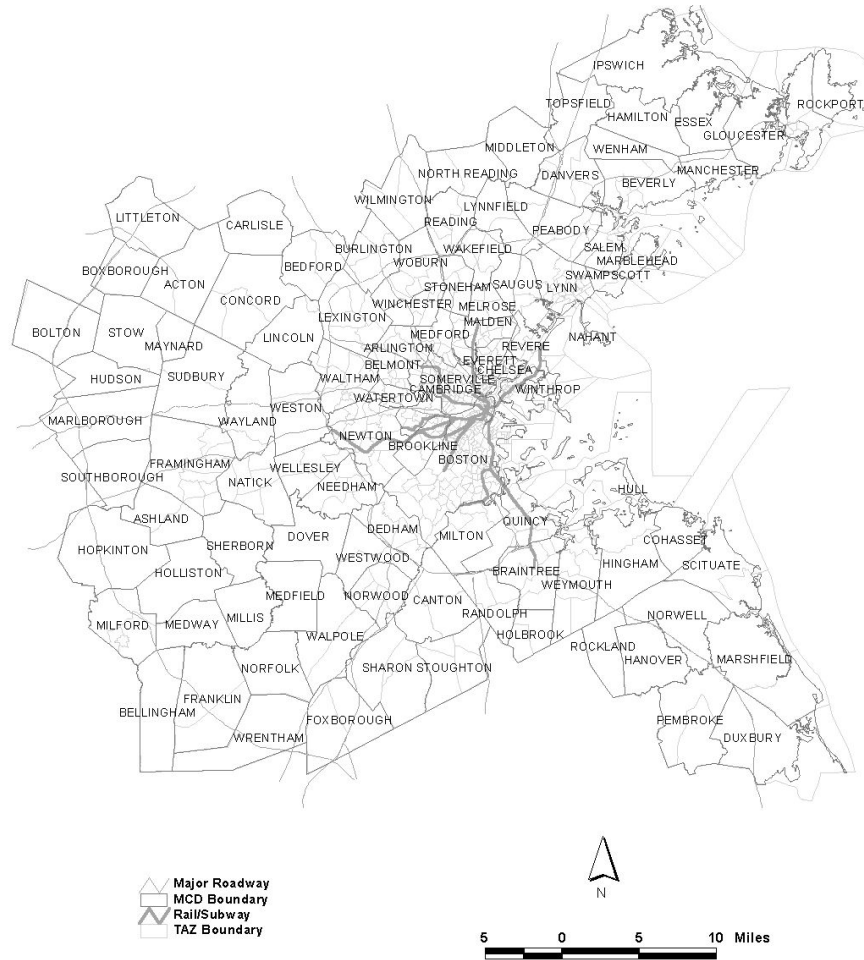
IPSWICH
TOPSFIELD
HAMILTON
ESSEX
ROCKPORT
GLOUCESTER
MIDDLETON
WENHAM
MANCHESTER
NORTH READING
DANVERS
BEVERLY
WILMINGTON
LYNNFIELD
LITTLETON
CARLISLE
READING
PEABODY
SALEM
BURLINGTON
WAKEFIELD
MARBLEHEAD
BEDFORD
WOBURN
SWAMPSCOTT
BOXBOROUGH
ACTON
CONCORD
STONEHAM
SAUGUS
LYNN
WINCHESTER
MELROSE
LEXINGTON
MALDEN
BOLTON
STOW
MEDFORD
NAHANT
MAYNARD
LINCOLN
ARLINGTON
REVERE
BELMONT
EVERETT
HUDSON
SUDBURY
CHELSEA
WALTHAM
SOMERVILLE
CAMBRIDGE
WINTHROP
WATERTOWN
WESTON
MARLBOROUGH
WAYLAND
NEWTON
BROOKLINE
FRAMINGHAM
BOSTON
SOUTHBOROUGH
WELLESLEY
NATICK
NEEDHAM
HULL
ASHLAND
QUINCY
DOVER
DEDHAM
MILTON
COHASSET
HOPKINTON
SHERBORN
WESTWOOD
HINGHAM
SCITUATE
HOLLISTON
BRAINTREE
WEYMOUTH
MEDFIELD
NORWOOD
CANTON
RANDOLPH
NORWELL
MILFORD
MEDWAY
MILLIS
HOLBROOK
ROCKLAND
HANOVER
MARSHFIELD
WALPOLE
NORFOLK
SHARON
STOUGHTON
FRANKLIN
BELLINGHAM
FOXBOROUGH
PEMBROKE
WRENTHAM
DUXBURY
N
Major Roadway
MCD Boundary
Rail/Subway
TAZ Boundary
5 0 5 10 Miles